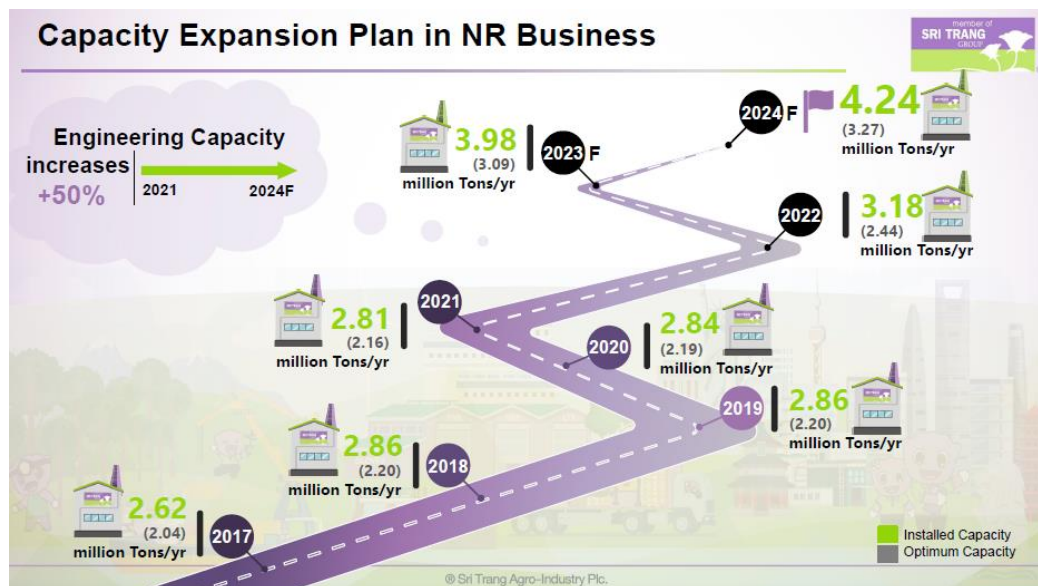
Capacity Expansion Plan in NR Business

member of SRI TRANG GROUP

Engineering Capacity increases +50%

2021 2024F

3.98 (3.09) million Tons/yr

2023 F

2024 F

4.24 (3.27) million Tons/yr

2022

3.18 (2.44) million Tons/yr

2.81 (2.16) million Tons/yr

2021

2020

2.84 (2.19) million Tons/yr

2019

2.86 (2.20) million Tons/yr

2.86 (2.20) million Tons/yr

2018

2.62 (2.04) million Tons/yr

2017

Installed Capacity
Optimum Capacity

® Sri Trang Agro-Industry Plc.